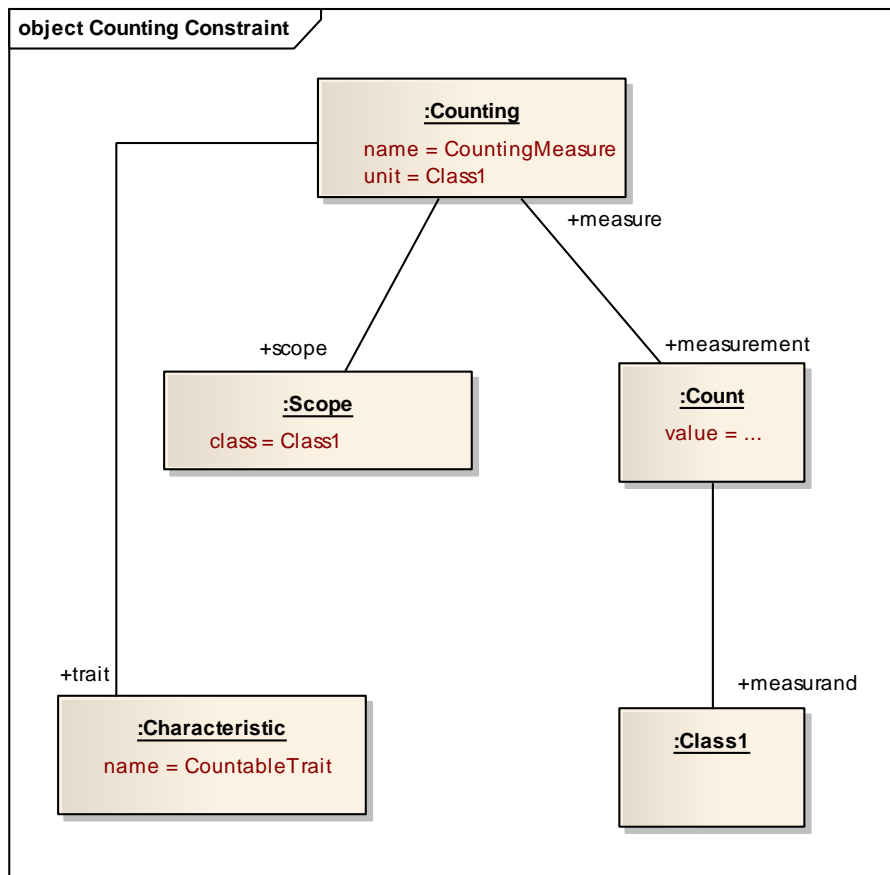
object Counting Constraint

:Counting
name = CountingMeasure
unit = Class1

+measure

+scope

:Scope
class = Class1

+measurement

:Count
value = ...

+trait

:Characteristic
name = CountableTrait

+measurand

:Class1